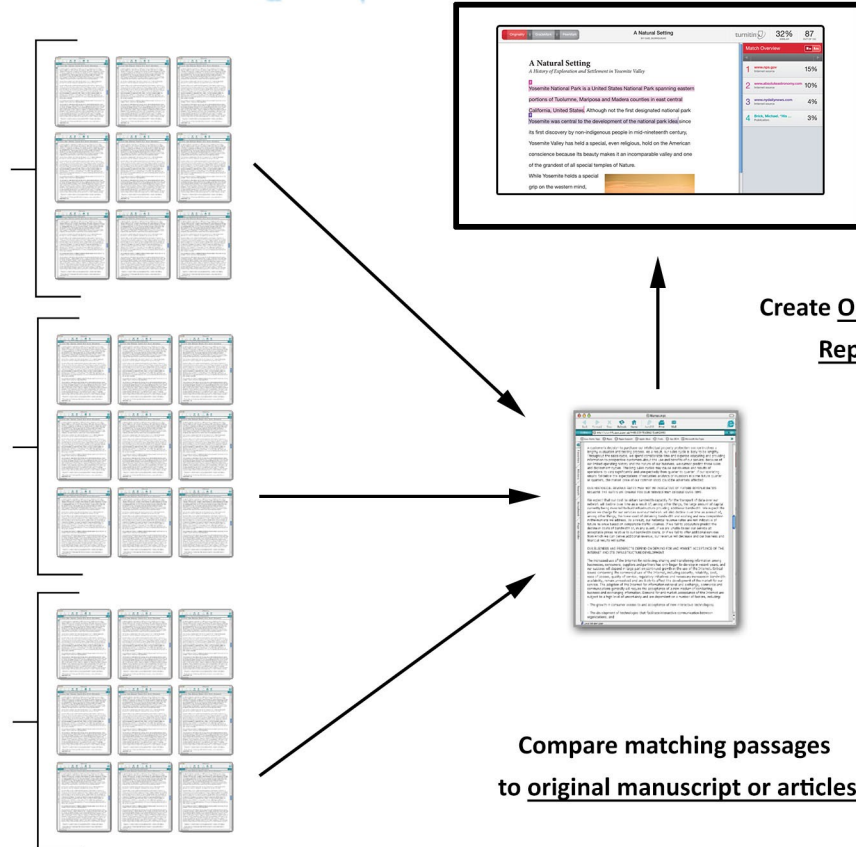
Originality | GradeMark | PeerMark

A Natural Setting

turnitin 32% 87

Match Overview

A Natural Setting
A History of Exploration and Settlement in Yosemite Valley

Yosemite National Park is a United States National Park spanning eastern portions of Tuolumne, Mariposa and Madera counties in east central California, United States. Although not the first designated national park Yosemite was central to the development of the national park idea since its first discovery by non-indigenous people in mid-nineteenth century, Yosemite Valley has had a special, even religious, hold on the American conscience because its beauty makes it an incomparable valley and one of the grandest of all special temples of Nature.

While Yosemite holds a special grip on the western mind,

1 www.nps.gov 15%
2 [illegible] 10%
3 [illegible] 4%
4 Rick, Michael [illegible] 3%

Create O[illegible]
Rep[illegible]

Compare matching passages
to original manuscript or articles